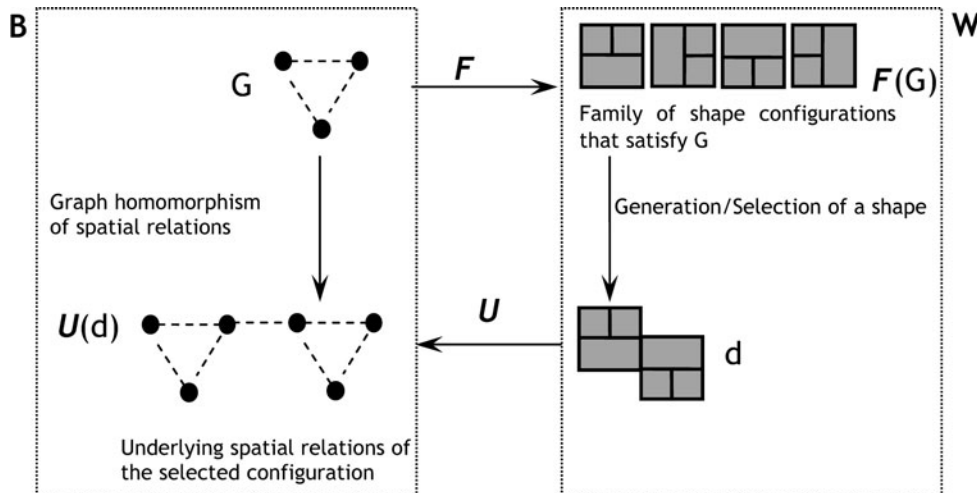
B

G

$\boldsymbol{F}$

W

$\boldsymbol{F}$(G)

Family of shape configurations that satisfy G

Graph homomorphism of spatial relations

Generation/Selection of a shape

$\boldsymbol{U}$(d)

$\boldsymbol{U}$

d

Underlying spatial relations of the selected configuration